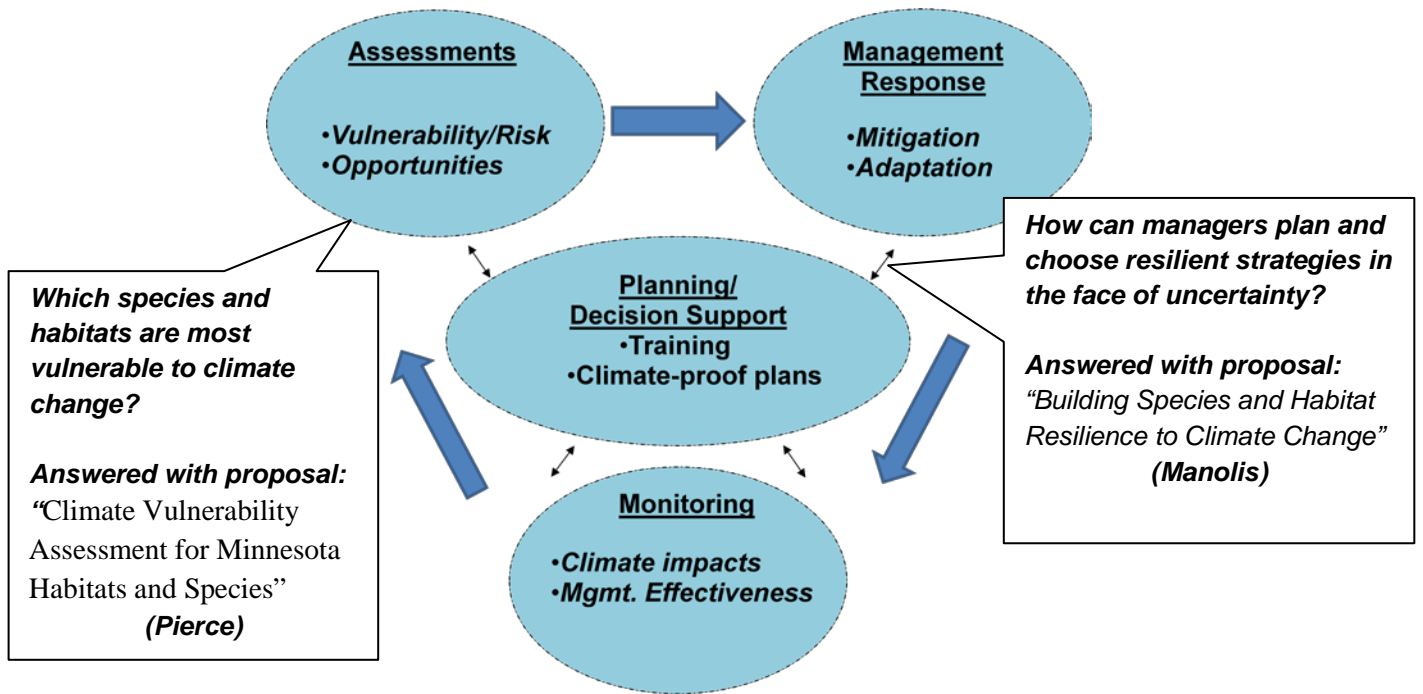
Assessments

•Vulnerability/Risk
•Opportunities

Management Response

•Mitigation
•Adaptation

How can managers plan and choose resilient strategies in the face of uncertainty?

Answered with proposal: "Building Species and Habitat Resilience to Climate Change" (Manolis)

Planning/ Decision Support
•Training
•Climate-proof plans

Which species and habitats are most vulnerable to climate change?

Answered with proposal: "Climate Vulnerability Assessment for Minnesota Habitats and Species" (Pierce)

Monitoring

•Climate impacts
•Mgmt. Effectiveness